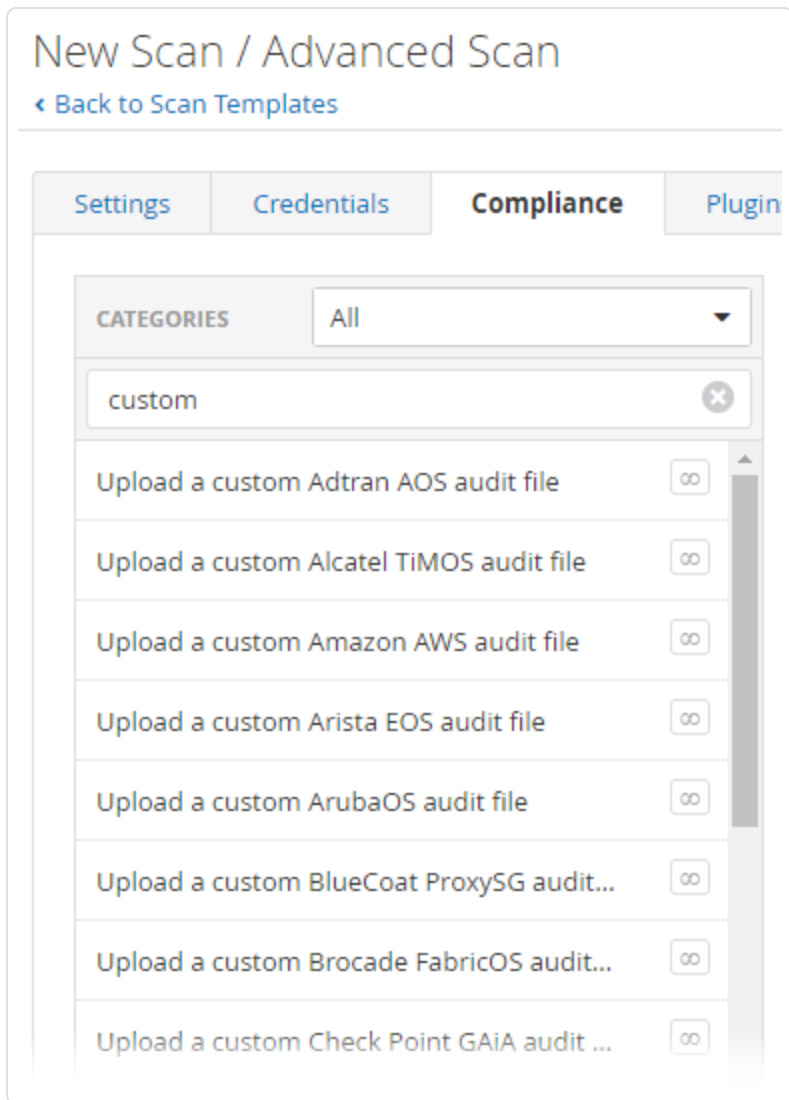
New Scan / Advanced Scan

‹ Back to Scan Templates

Settings | Credentials | Compliance | Plugin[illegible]

CATEGORIES | All

custom

Upload a custom Adtran AOS audit file ∞

Upload a custom Alcatel TiMOS audit file ∞

Upload a custom Amazon AWS audit file ∞

Upload a custom Arista EOS audit file ∞

Upload a custom ArubaOS audit file ∞

Upload a custom BlueCoat ProxySG audit... ∞

Upload a custom Brocade FabricOS audit... ∞

Upload a custom Check Point GAiA audit ... ∞